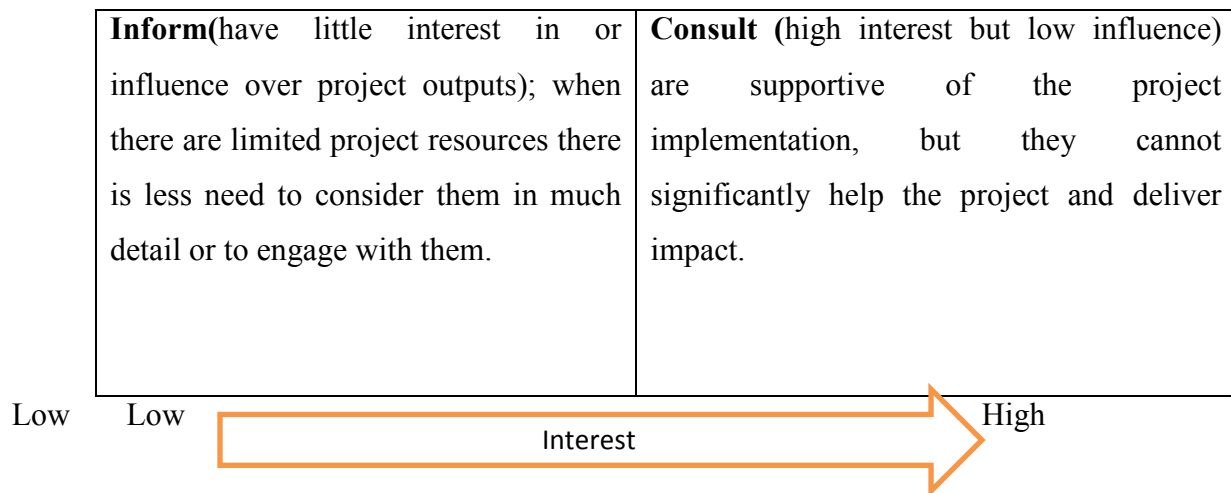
| **Inform(**have little interest in or influence over project outputs); when there are limited project resources there is less need to consider them in much detail or to engage with them. | **Consult (**high interest but low influence) are supportive of the project implementation, but they cannot significantly help the project and deliver impact. |
|---|---|

Low Low Interest High